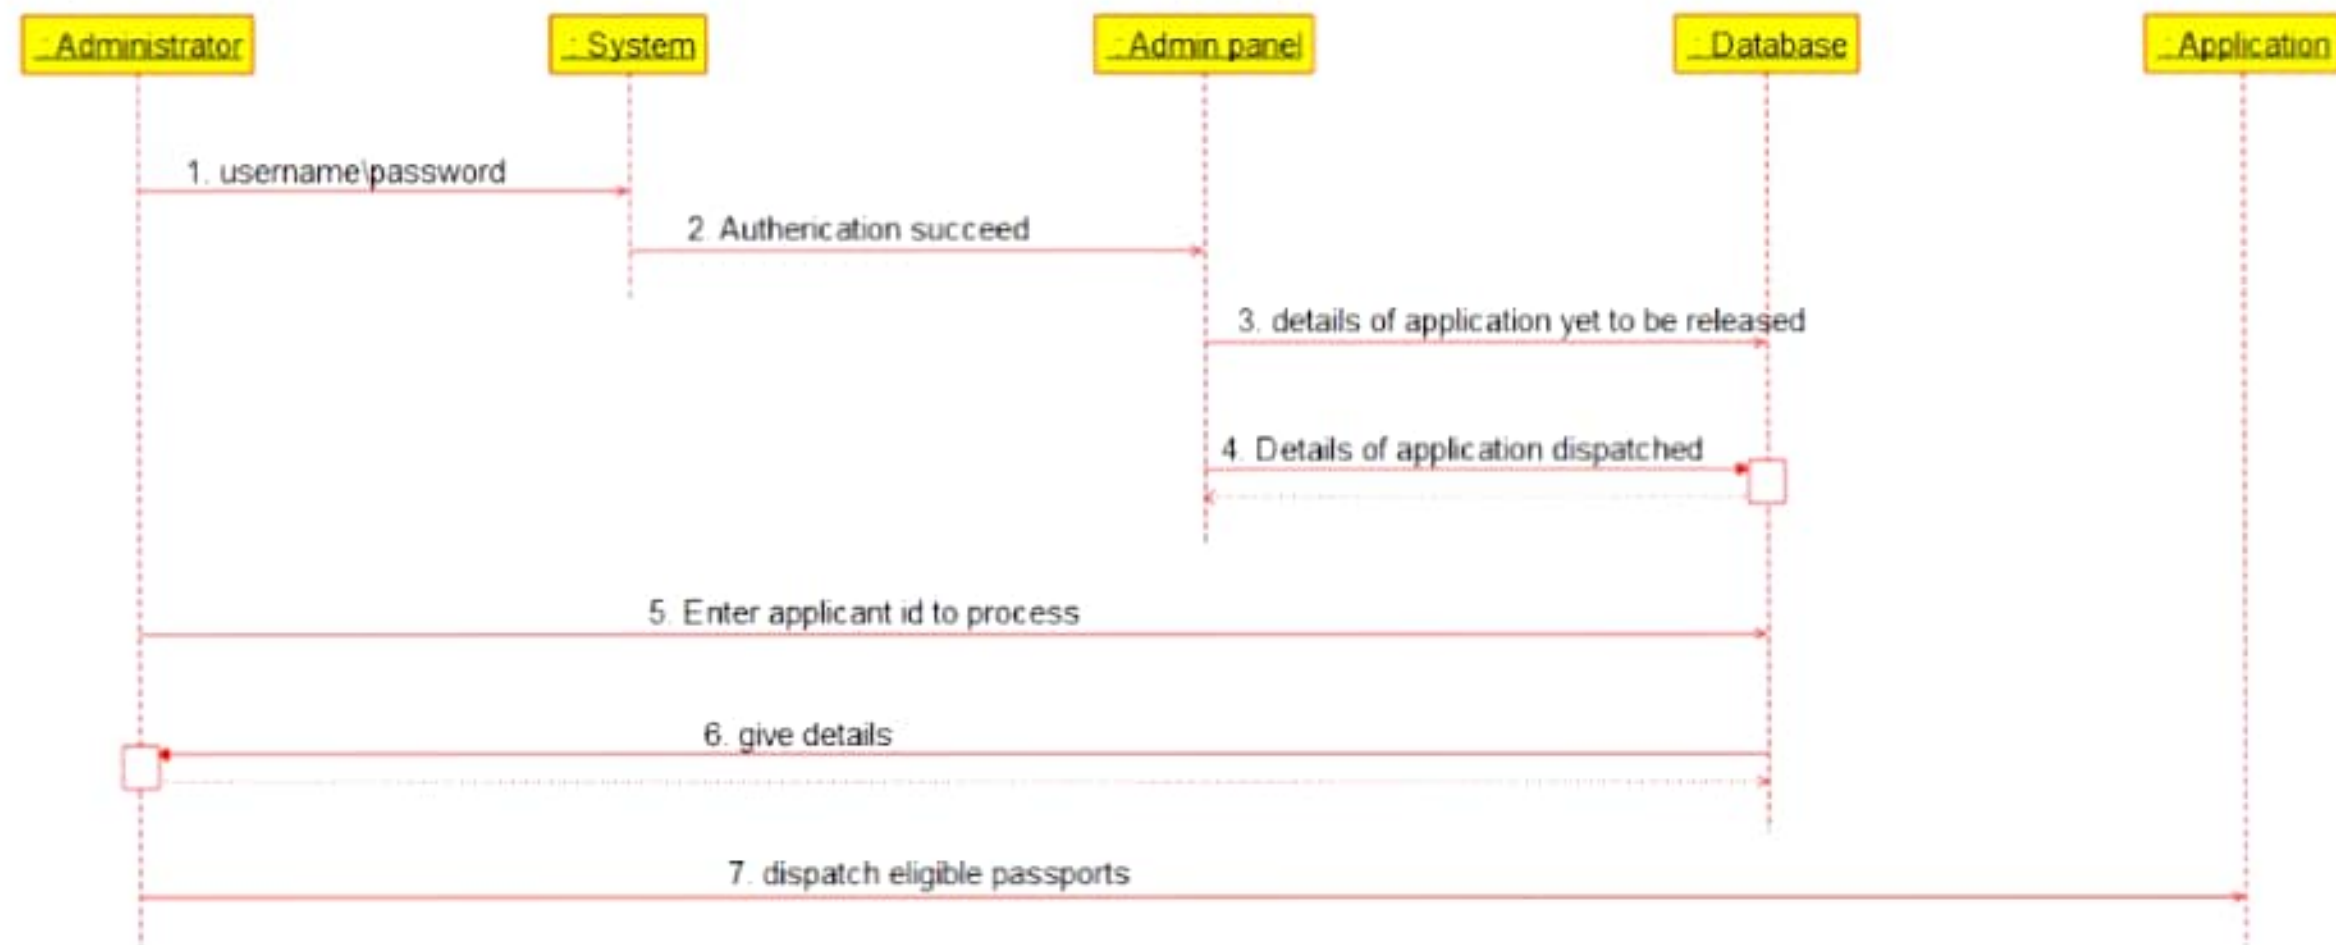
: Administrator

: System

: Admin panel

: Database

: Application

1. username\password

2. Autherication succeed

3. details of application yet to be released

4. Details of application dispatched

5. Enter applicant id to process

6. give details

7. dispatch eligible passports